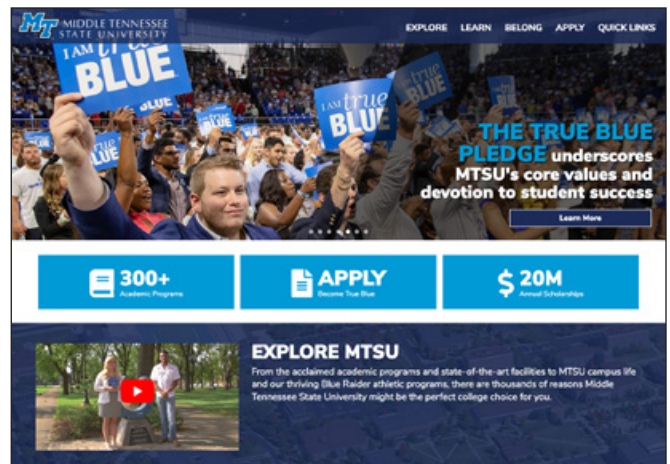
MT MIDDLE TENNESSEE STATE UNIVERSITY

EXPLORE LEARN BELONG APPLY QUICK LINKS

I AM true BLUE

I AM true BLUE

BLUE

THE TRUE BLUE PLEDGE underscores MTSU's core values and devotion to student success

Learn More

300+ Academic Programs

APPLY Become True Blue

$ 20M Annual Scholarships

EXPLORE MTSU

From the acclaimed academic programs and state-of-the-art facilities to MTSU campus life and our thriving Blue Raider athletic programs, there are thousands of reasons Middle Tennessee State University might be the perfect college choice for you.